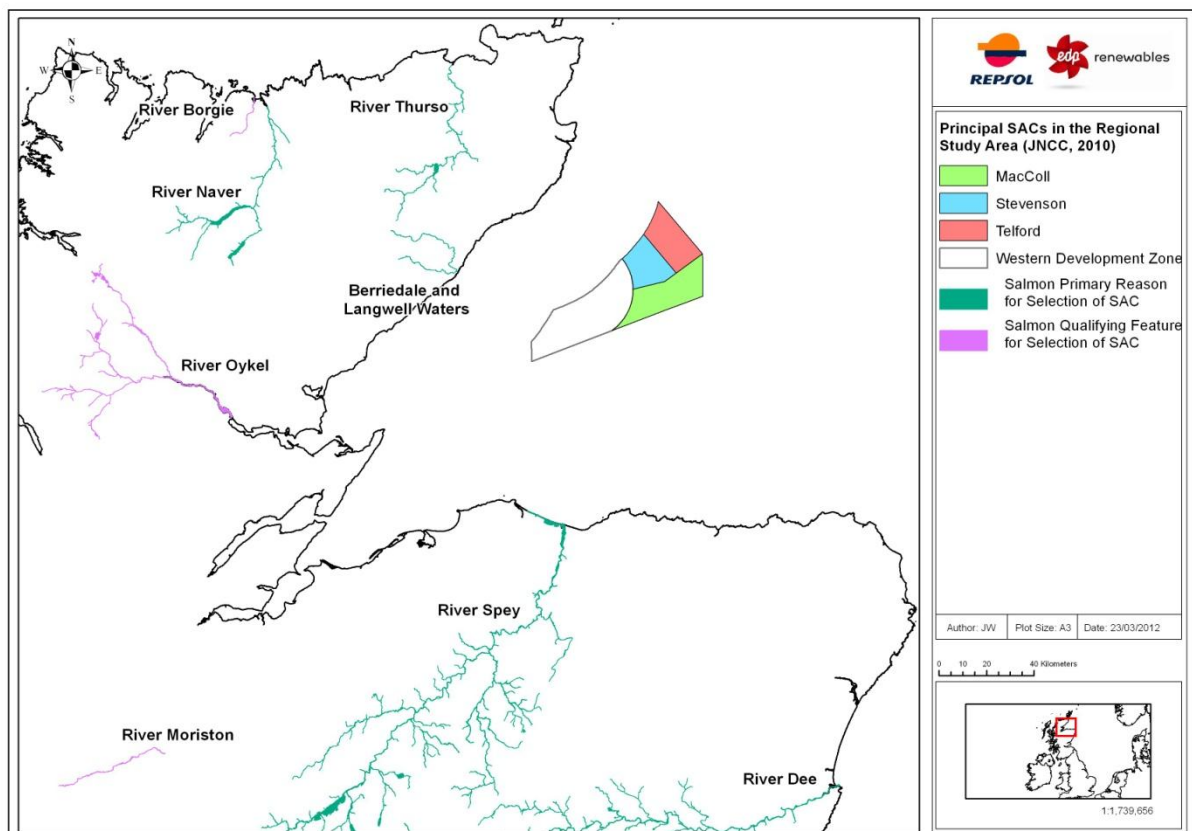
N
W E
S

River Borgie
River Thurso
River Naver
Berriedale and Langwell Waters
River Oykel
River Spey
River Moriston
River Dee

REPSOL
edp renewables

Principal SACs in the Regional Study Area (JNCC, 2010)

MacColl
Stevenson
Telford
Western Development Zone
Salmon Primary Reason for Selection of SAC
Salmon Qualifying Feature for Selection of SAC

Author: JW
Plot Size: A3
Date: 23/03/2012

0 10 20 40 Kilometers

1:1,739,656